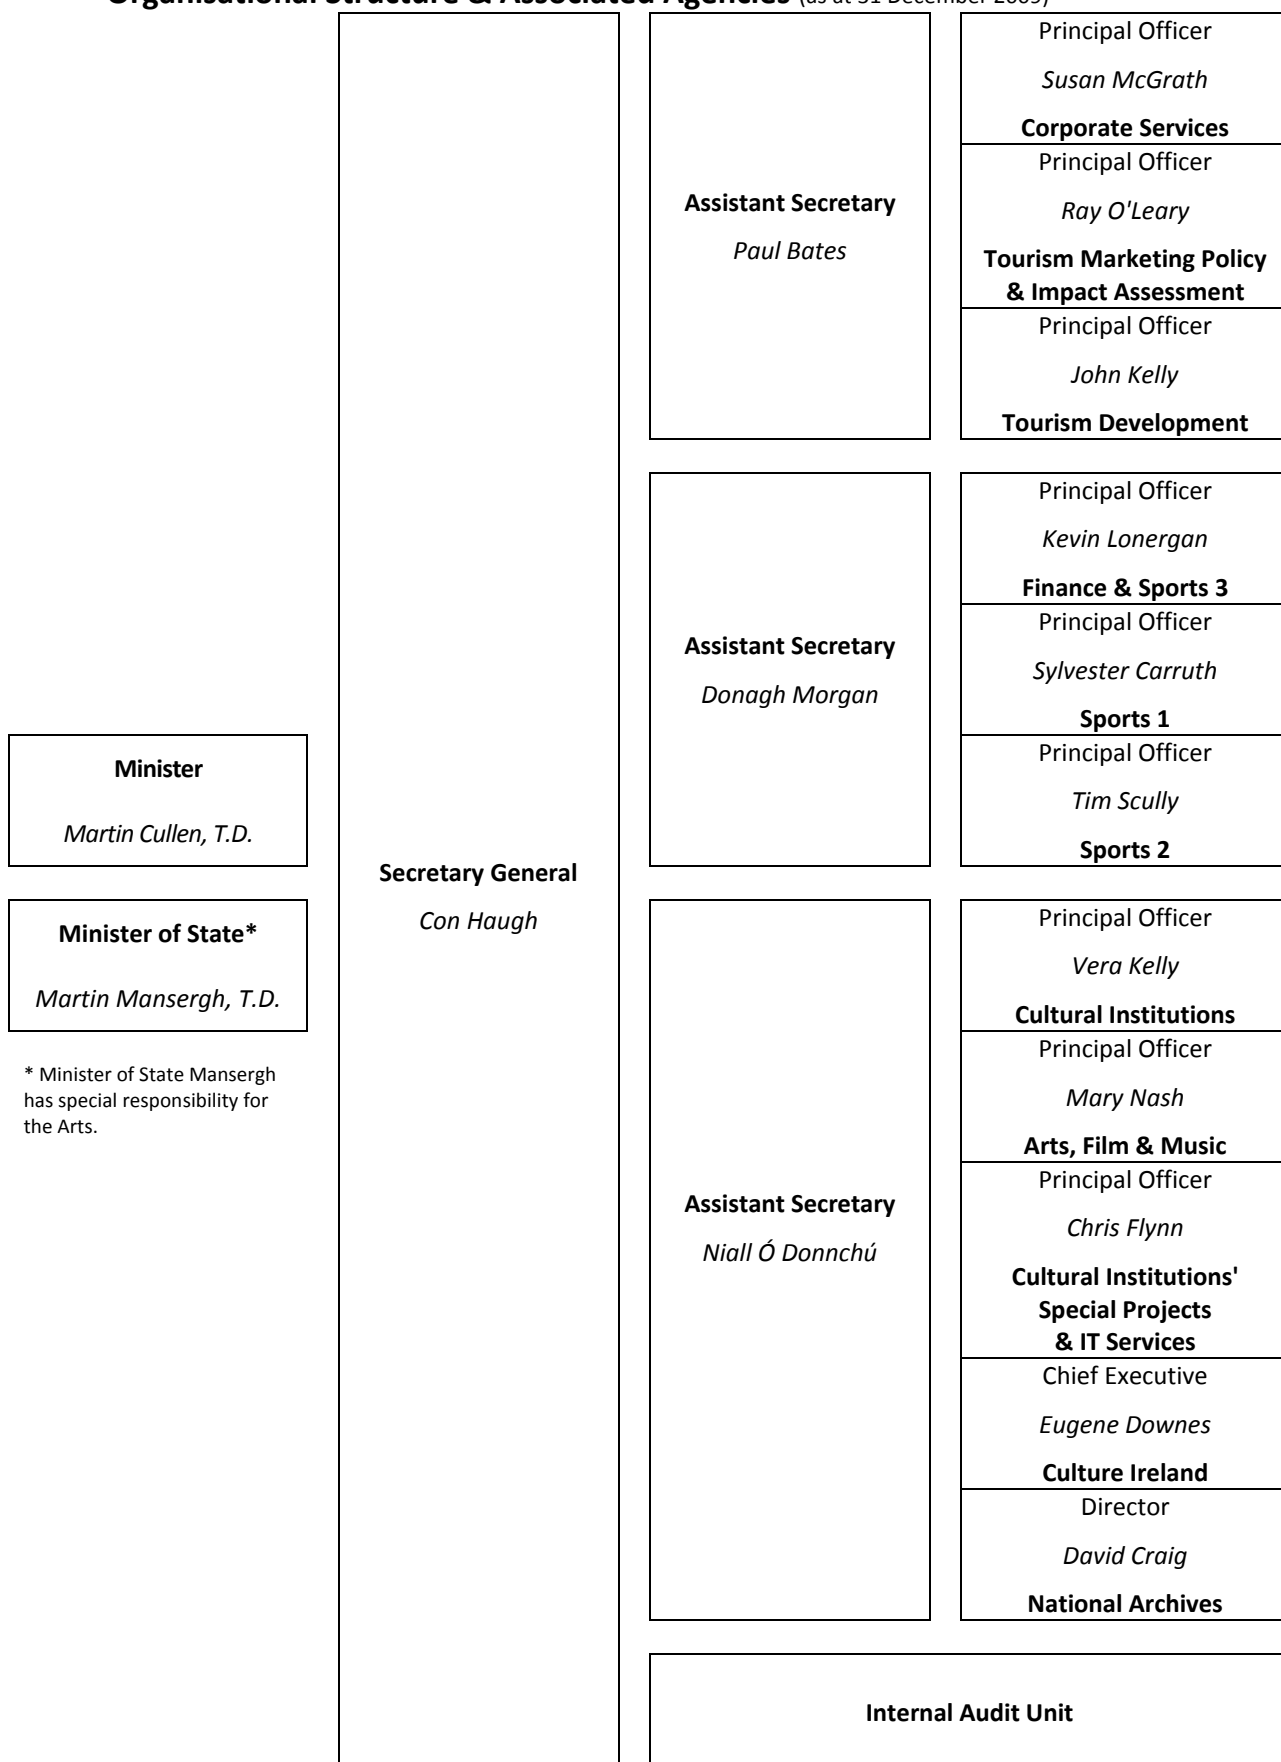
Organisational Structure & Associated Agencies (as at 31 December 2009)

Minister

Martin Cullen, T.D.

Minister of State*

Martin Mansergh, T.D.

* Minister of State Mansergh has special responsibility for the Arts.

Secretary General

Con Haugh

Assistant Secretary

Paul Bates

Principal Officer

Susan McGrath

Corporate Services

Principal Officer

Ray O'Leary

Tourism Marketing Policy & Impact Assessment

Principal Officer

John Kelly

Tourism Development

Assistant Secretary

Donagh Morgan

Principal Officer

Kevin Lonergan

Finance & Sports 3

Principal Officer

Sylvester Carruth

Sports 1

Principal Officer

Tim Scully

Sports 2

Assistant Secretary

Niall Ó Donnchú

Principal Officer

Vera Kelly

Cultural Institutions

Principal Officer

Mary Nash

Arts, Film & Music

Principal Officer

Chris Flynn

Cultural Institutions' Special Projects & IT Services

Chief Executive

Eugene Downes

Culture Ireland

Director

David Craig

National Archives

Internal Audit Unit